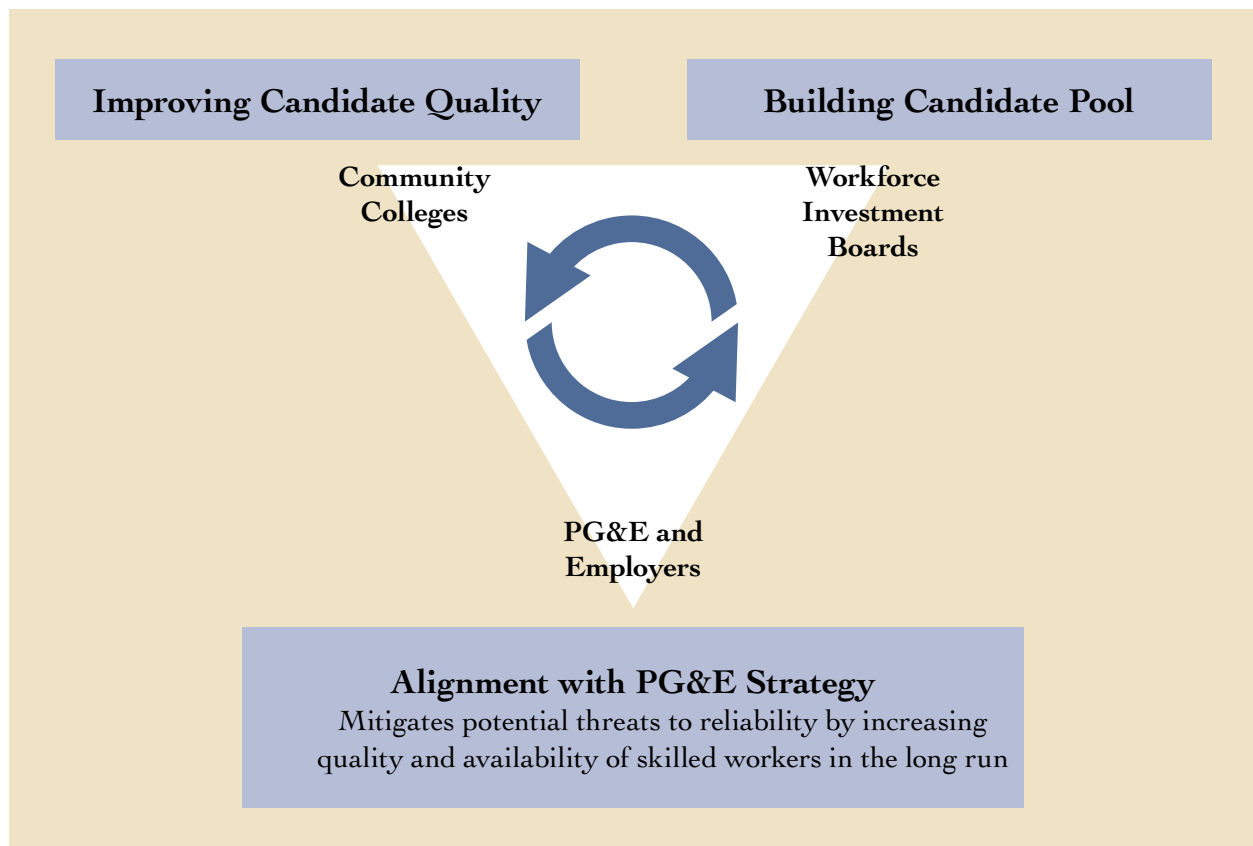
Improving Candidate Quality

Building Candidate Pool

Community Colleges

Workforce Investment Boards

PG&E and Employers

Alignment with PG&E Strategy

Mitigates potential threats to reliability by increasing quality and availability of skilled workers in the long run